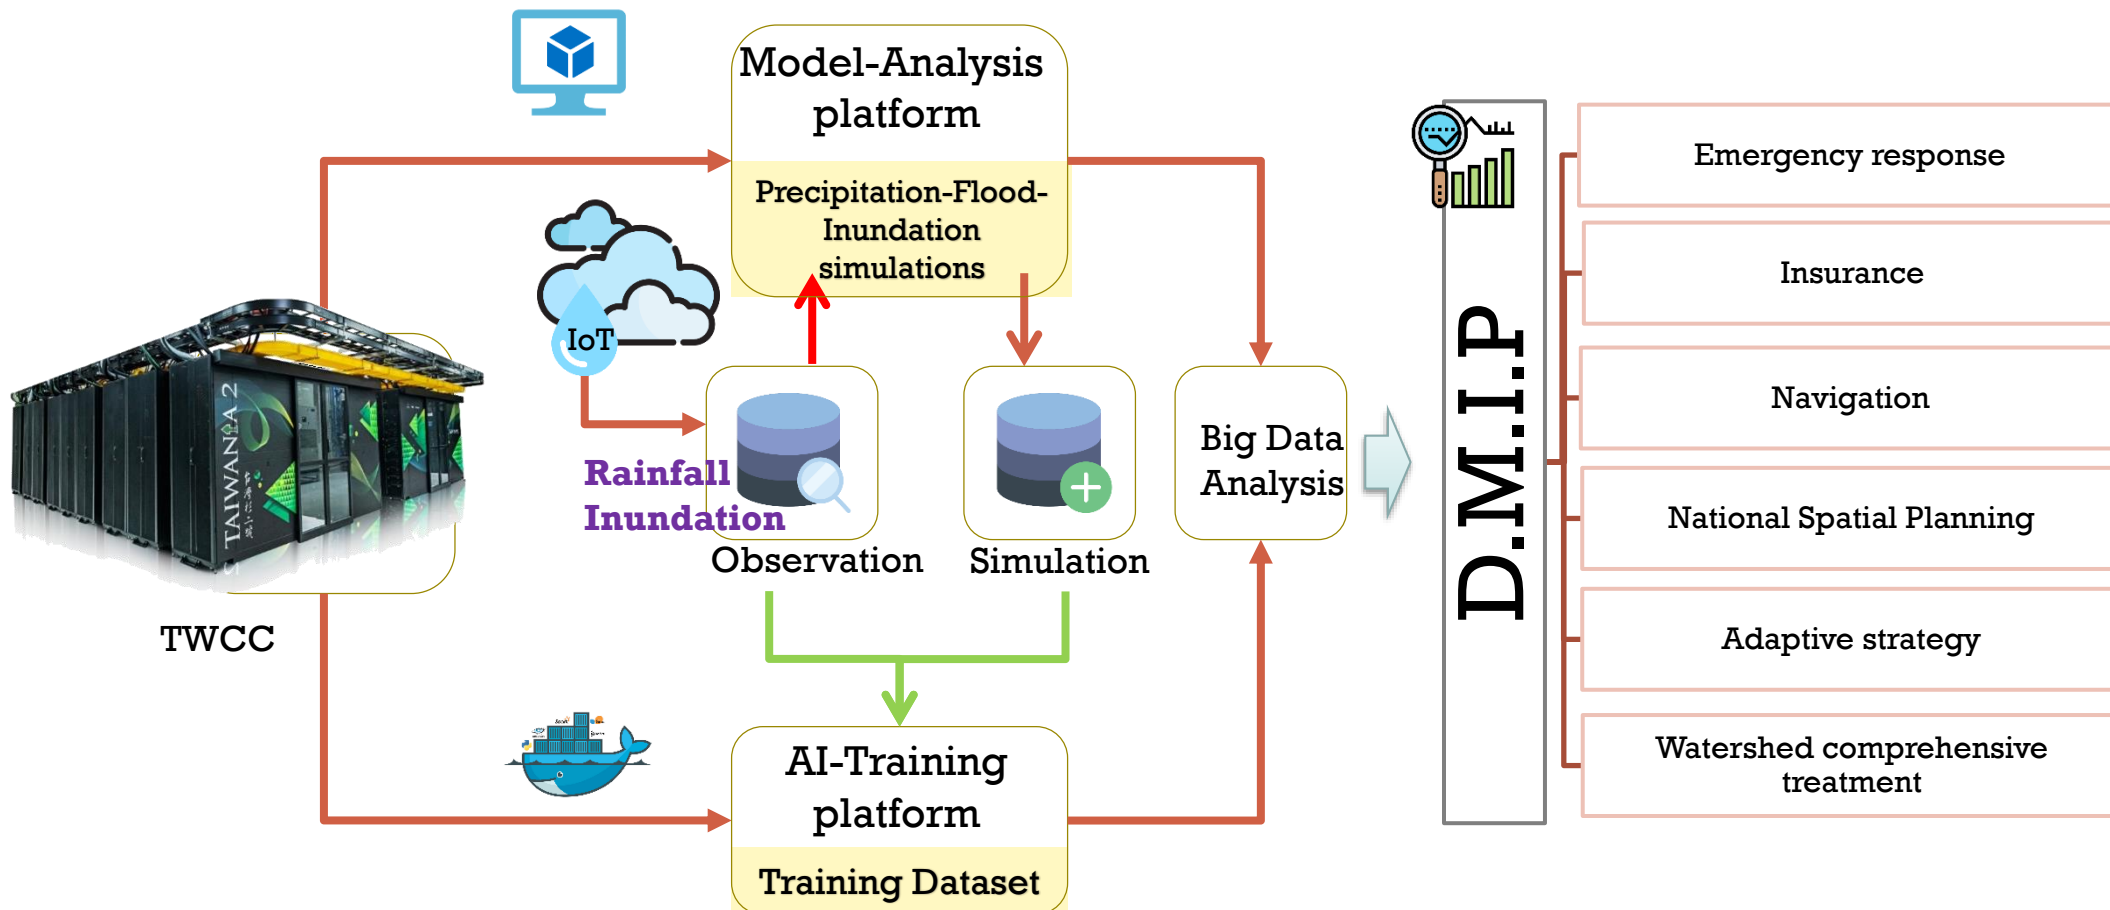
Model-Analysis platform

Precipitation-Flood-Inundation simulations

IoT

Rainfall Inundation

Observation

Simulation

Big Data Analysis

TAIWANIA 2

TWCC

AI-Training platform

Training Dataset

D.M.I.P

Emergency response

Insurance

Navigation

National Spatial Planning

Adaptive strategy

Watershed comprehensive treatment